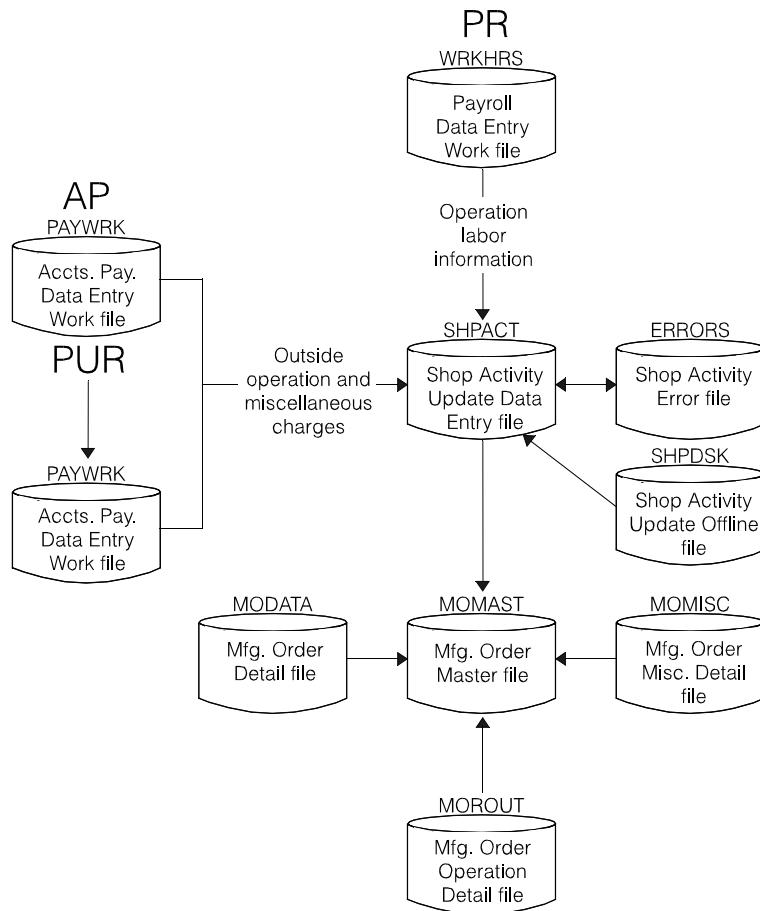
PR
WRKHRS
Payroll Data Entry Work file

Operation labor information

AP
PAYWRK
Accts. Pay. Data Entry Work file

PUR

PAYWRK
Accts. Pay. Data Entry Work file

Outside operation and miscellaneous charges

SHPACT
Shop Activity Update Data Entry file

ERRORS
Shop Activity Error file

SHPDSK
Shop Activity Update Offline file

MODATA
Mfg. Order Detail file

MOMAST
Mfg. Order Master file

MOMISC
Mfg. Order Misc. Detail file

MOROUT
Mfg. Order Operation Detail file